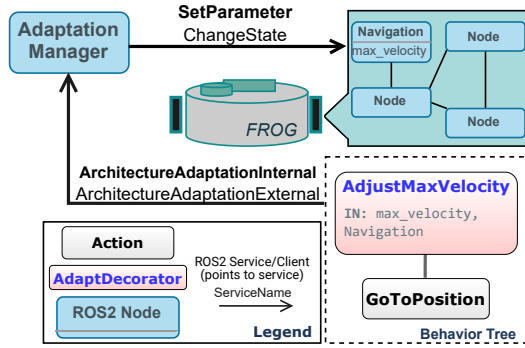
Adaptation Manager

SetParameter
ChangeState

Navigation
max_velocity

Node

Node

Node

FROG

ArchitectureAdaptationInternal
ArchitectureAdaptationExternal

Action

AdaptDecorator

ROS2 Node

ROS2 Service/Client (points to service)
ServiceName

Legend

AdjustMaxVelocity
IN: max_velocity, Navigation

GoToPosition

Behavior Tree